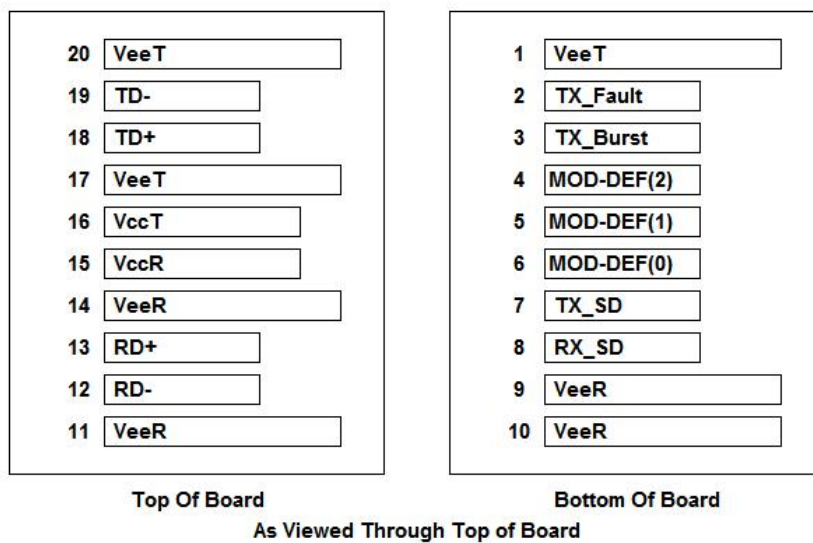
20 VeeT
19 TD-
18 TD+
17 VeeT
16 VccT
15 VccR
14 VeeR
13 RD+
12 RD-
11 VeeR

1 VeeT
2 TX_Fault
3 TX_Burst
4 MOD-DEF(2)
5 MOD-DEF(1)
6 MOD-DEF(0)
7 TX_SD
8 RX_SD
9 VeeR
10 VeeR

Top Of Board

Bottom Of Board

As Viewed Through Top of Board